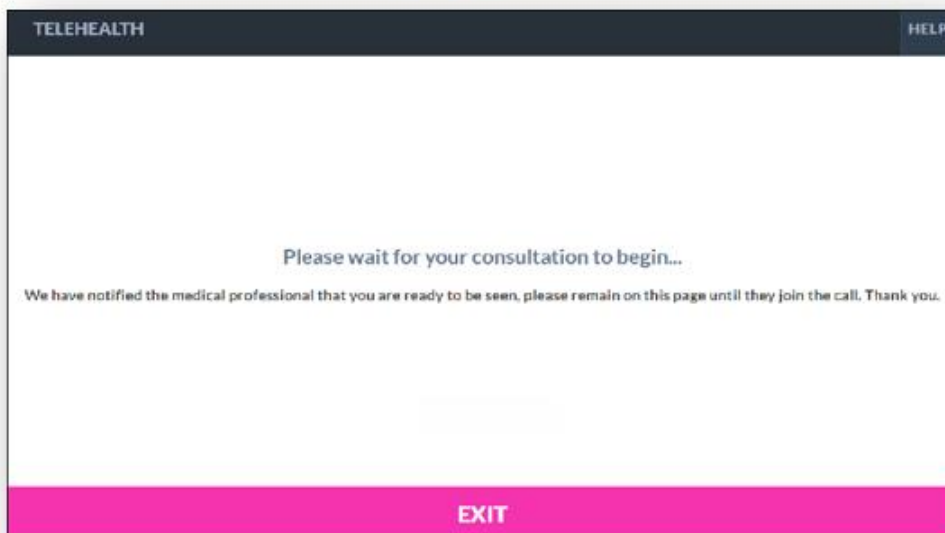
TELEHEALTH

HELP

Please wait for your consultation to begin...

We have notified the medical professional that you are ready to be seen, please remain on this page until they join the call. Thank you.

EXIT